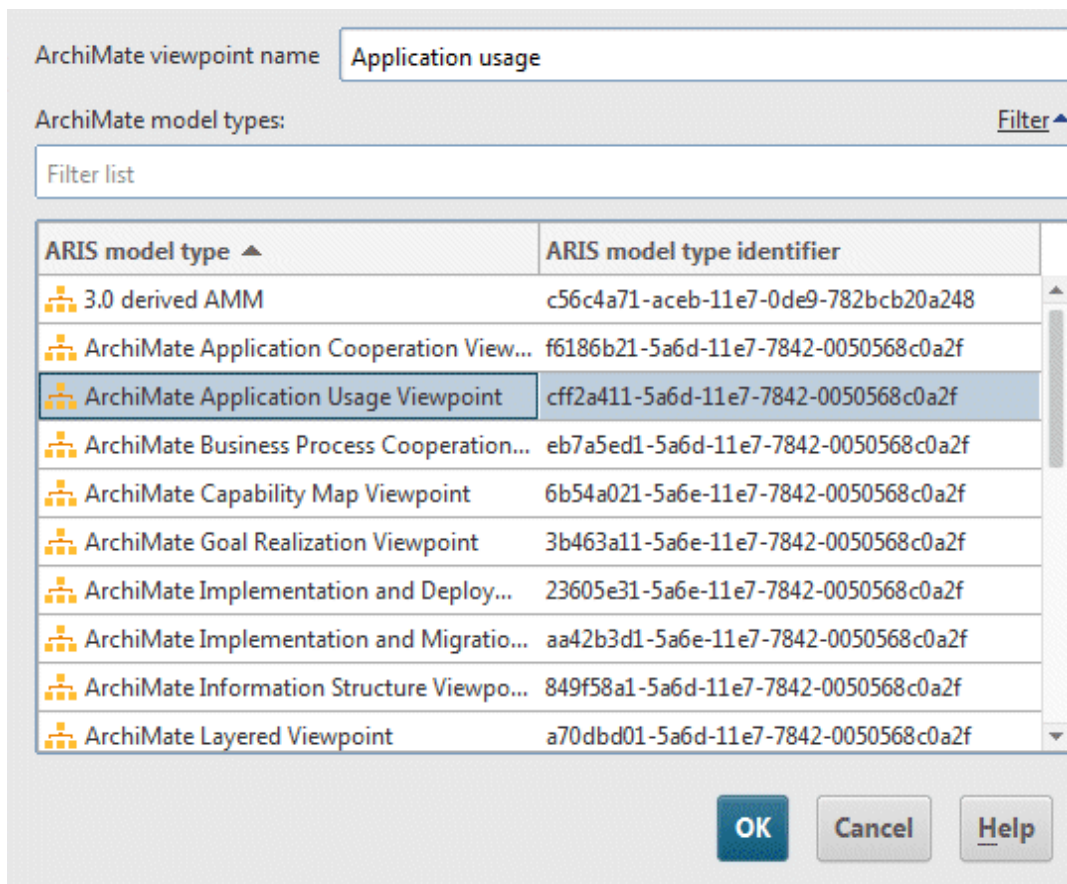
ArchiMate viewpoint name Application usage

ArchiMate model types:

Filter

Filter list

| ARIS model type | ARIS model type identifier |
|---|---|
| 3.0 derived AMM | c56c4a71-aceb-11e7-0de9-782bcb20a248 |
| ArchiMate Application Cooperation View... | f6186b21-5a6d-11e7-7842-0050568c0a2f |
| ArchiMate Application Usage Viewpoint | cff2a411-5a6d-11e7-7842-0050568c0a2f |
| ArchiMate Business Process Cooperation... | eb7a5ed1-5a6d-11e7-7842-0050568c0a2f |
| ArchiMate Capability Map Viewpoint | 6b54a021-5a6e-11e7-7842-0050568c0a2f |
| ArchiMate Goal Realization Viewpoint | 3b463a11-5a6e-11e7-7842-0050568c0a2f |
| ArchiMate Implementation and Deploy... | 23605e31-5a6e-11e7-7842-0050568c0a2f |
| ArchiMate Implementation and Migratio... | aa42b3d1-5a6e-11e7-7842-0050568c0a2f |
| ArchiMate Information Structure Viewpo... | 849f58a1-5a6d-11e7-7842-0050568c0a2f |
| ArchiMate Layered Viewpoint | a70dbd01-5a6d-11e7-7842-0050568c0a2f |

OK Cancel Help